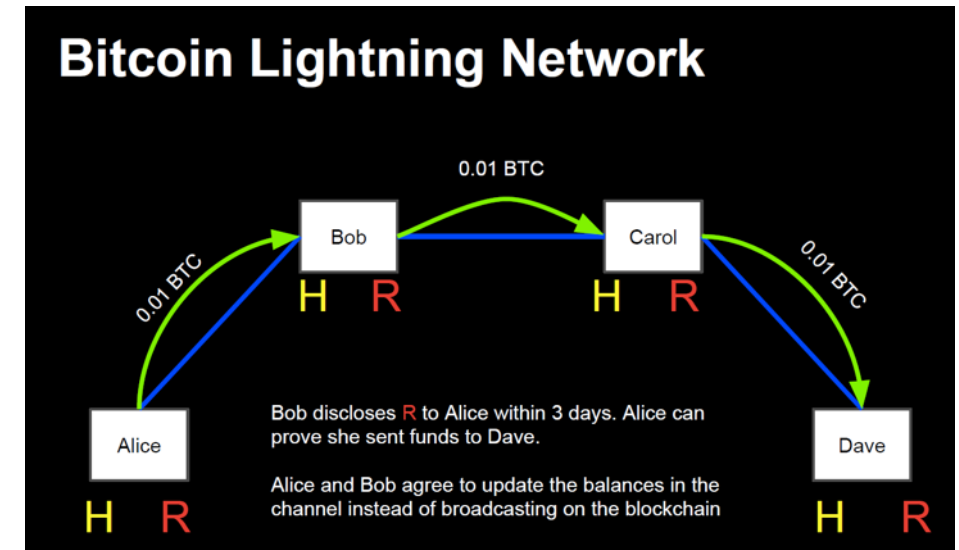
Bitcoin Lightning Network

0.01 BTC

Bob

Carol

0.01 BTC

0.01 BTC

H R

H R

Alice

Bob discloses R to Alice within 3 days. Alice can prove she sent funds to Dave.

Alice and Bob agree to update the balances in the channel instead of broadcasting on the blockchain

Dave

H R

H R